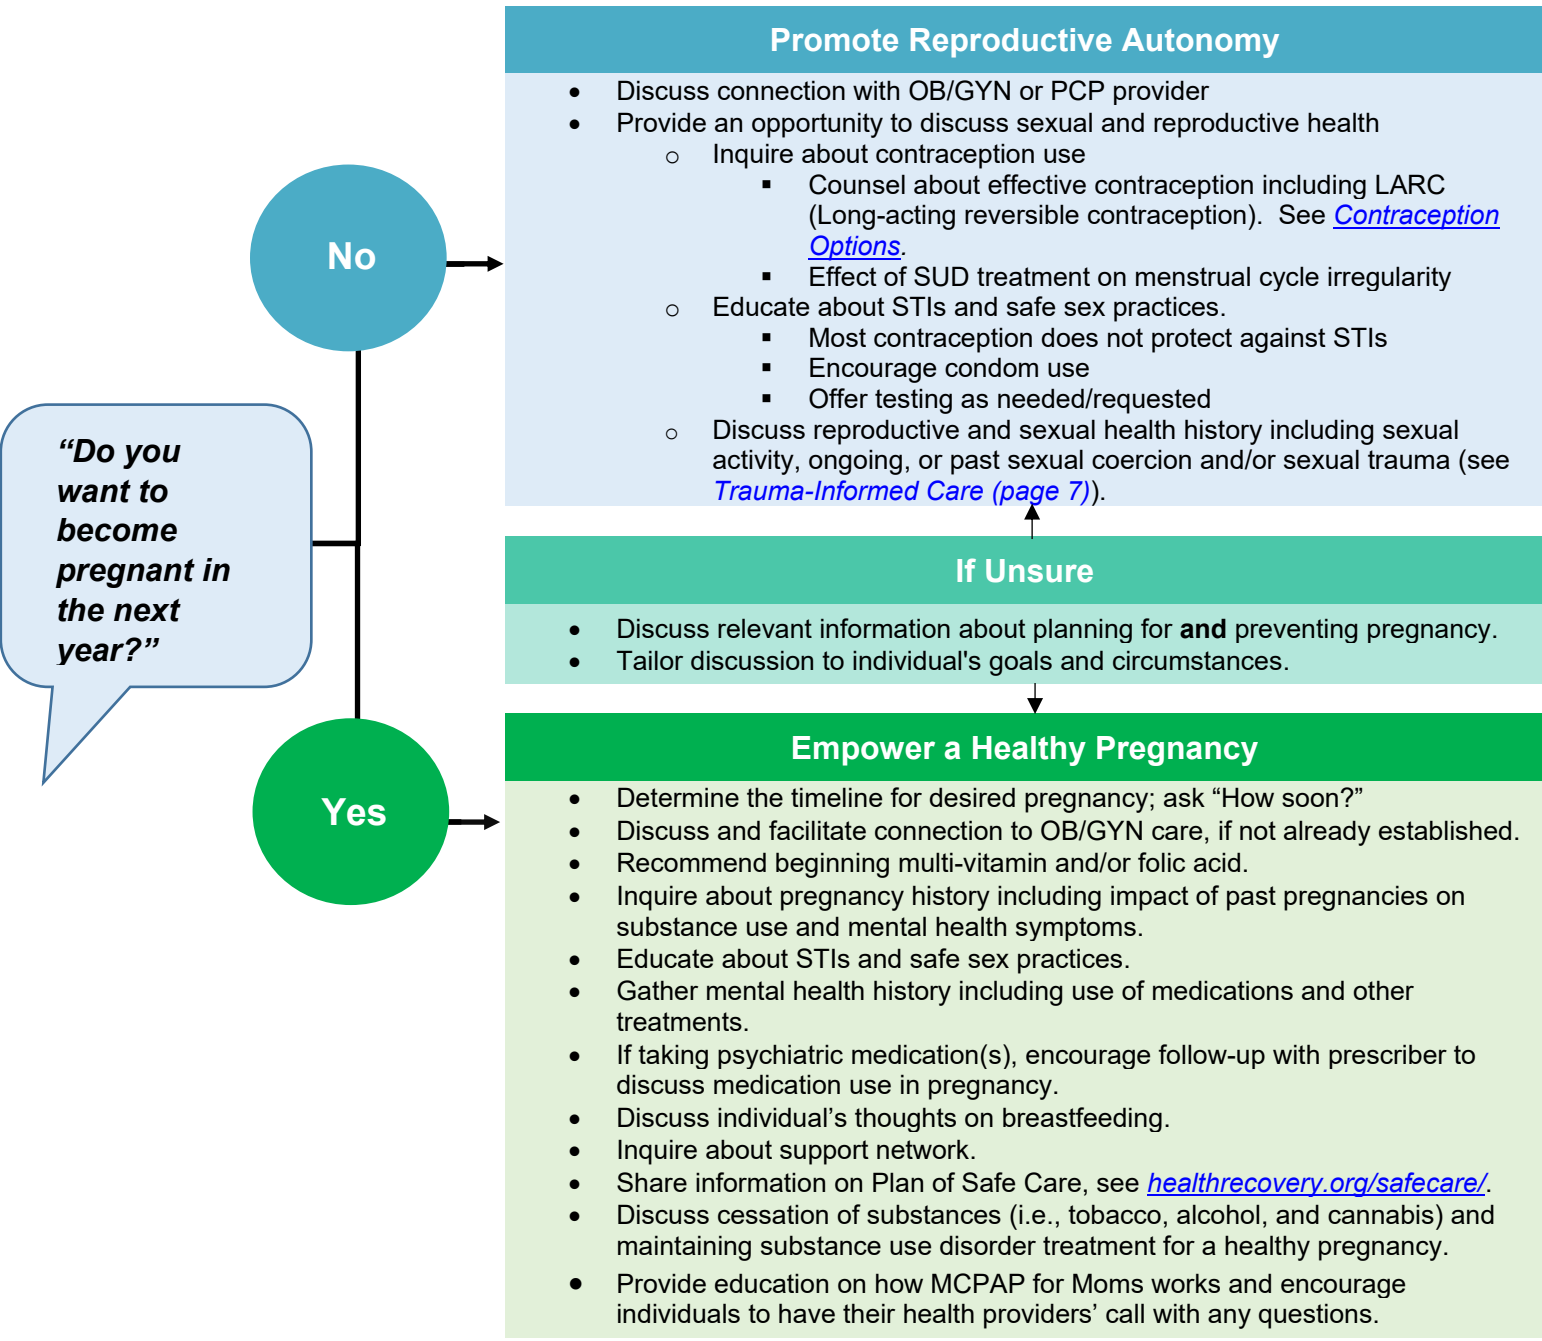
“Do you want to become pregnant in the next year?”

No

Yes

Promote Reproductive Autonomy

- Discuss connection with OB/GYN or PCP provider
- Provide an opportunity to discuss sexual and reproductive health
  - Inquire about contraception use
    - Counsel about effective contraception including LARC (Long-acting reversible contraception). See Contraception Options.
    - Effect of SUD treatment on menstrual cycle irregularity
  - Educate about STIs and safe sex practices.
    - Most contraception does not protect against STIs
    - Encourage condom use
    - Offer testing as needed/requested
  - Discuss reproductive and sexual health history including sexual activity, ongoing, or past sexual coercion and/or sexual trauma (see Trauma-Informed Care (page 7)).

If Unsure

- Discuss relevant information about planning for **and** preventing pregnancy.
- Tailor discussion to individual's goals and circumstances.

Empower a Healthy Pregnancy

- Determine the timeline for desired pregnancy; ask “How soon?”
- Discuss and facilitate connection to OB/GYN care, if not already established.
- Recommend beginning multi-vitamin and/or folic acid.
- Inquire about pregnancy history including impact of past pregnancies on substance use and mental health symptoms.
- Educate about STIs and safe sex practices.
- Gather mental health history including use of medications and other treatments.
- If taking psychiatric medication(s), encourage follow-up with prescriber to discuss medication use in pregnancy.
- Discuss individual’s thoughts on breastfeeding.
- Inquire about support network.
- Share information on Plan of Safe Care, see healthrecovery.org/safecare/.
- Discuss cessation of substances (i.e., tobacco, alcohol, and cannabis) and maintaining substance use disorder treatment for a healthy pregnancy.
- Provide education on how MCPAP for Moms works and encourage individuals to have their health providers’ call with any questions.